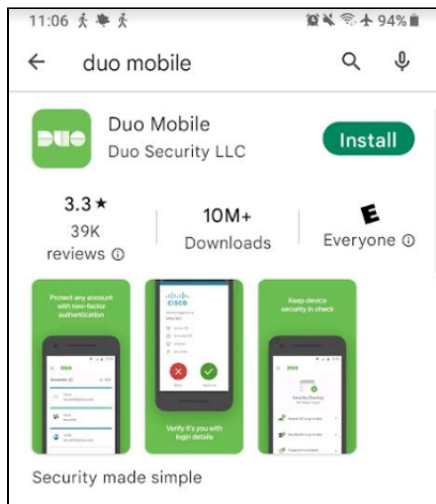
11:06 94%

duo mobile

DUO

Duo Mobile
Duo Security LLC

Install

3.3 ★
39K reviews ⓘ

10M+
Downloads

E
Everyone ⓘ

Protect any account with two-factor authentication

cisco

Verify it's you with login details

Keep device security in check

Security made simple